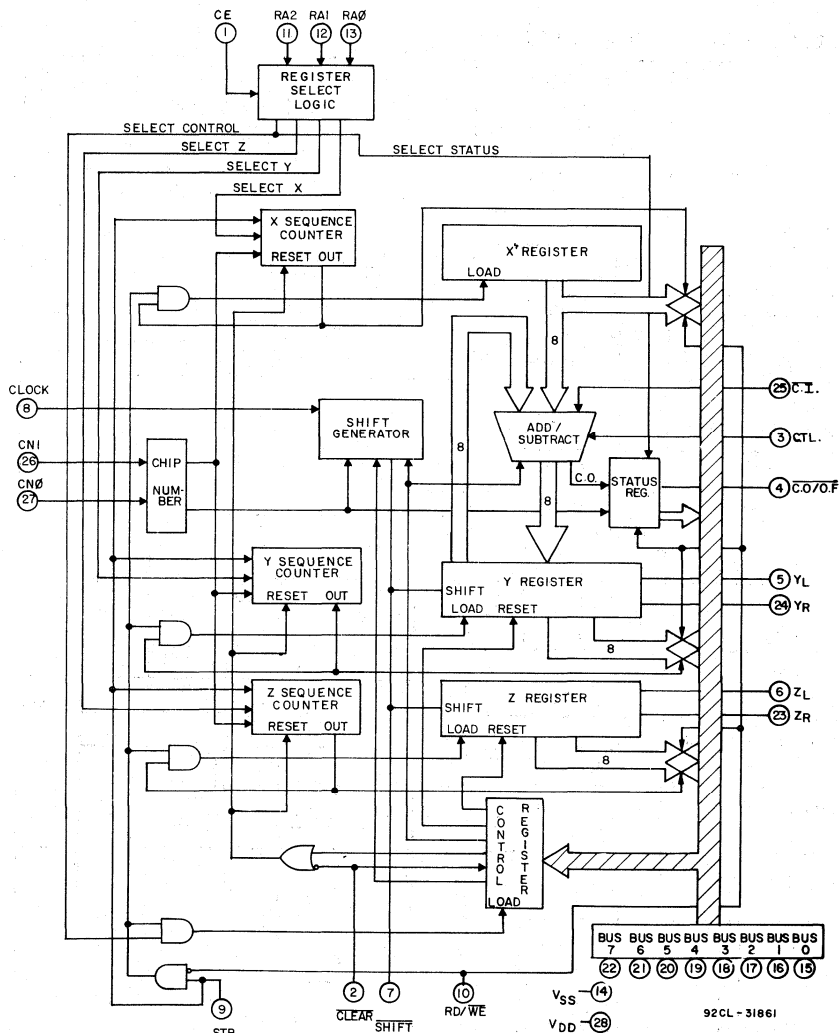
CE
1
RA2
11
RA1
12
RAØ
13
REGISTER SELECT LOGIC
SELECT CONTROL
SELECT Z
SELECT Y
SELECT STATUS
SELECT X
X SEQUENCE COUNTER
RESET OUT
X' REGISTER
LOAD
8
CLOCK
8
SHIFT GENERATOR
ADD / SUBTRACT
25 C.I.
3 CTL.
CNI
26
CNØ
27
CHIP
NUMBER
8
C.O.
STATUS REG.
4 $\overline{C.O./O.F}$
8
Y SEQUENCE COUNTER
RESET OUT
SHIFT
Y REGISTER
LOAD RESET
5 $Y_L$
24 $Y_R$
8
Z SEQUENCE COUNTER
RESET OUT
SHIFT
Z REGISTER
LOAD RESET
6 $Z_L$
23 $Z_R$
8
CONTROL REGISTER
LOAD
BUS 7
BUS 6
BUS 5
BUS 4
BUS 3
BUS 2
BUS 1
BUS 0
22
21
20
19
18
17
16
15
2
$\overline{CLEAR}$
7
$\overline{SHIFT}$
10
RD/$\overline{WE}$
9
STB
$V_{SS}$ 14
$V_{DD}$ 28
92CL-31861